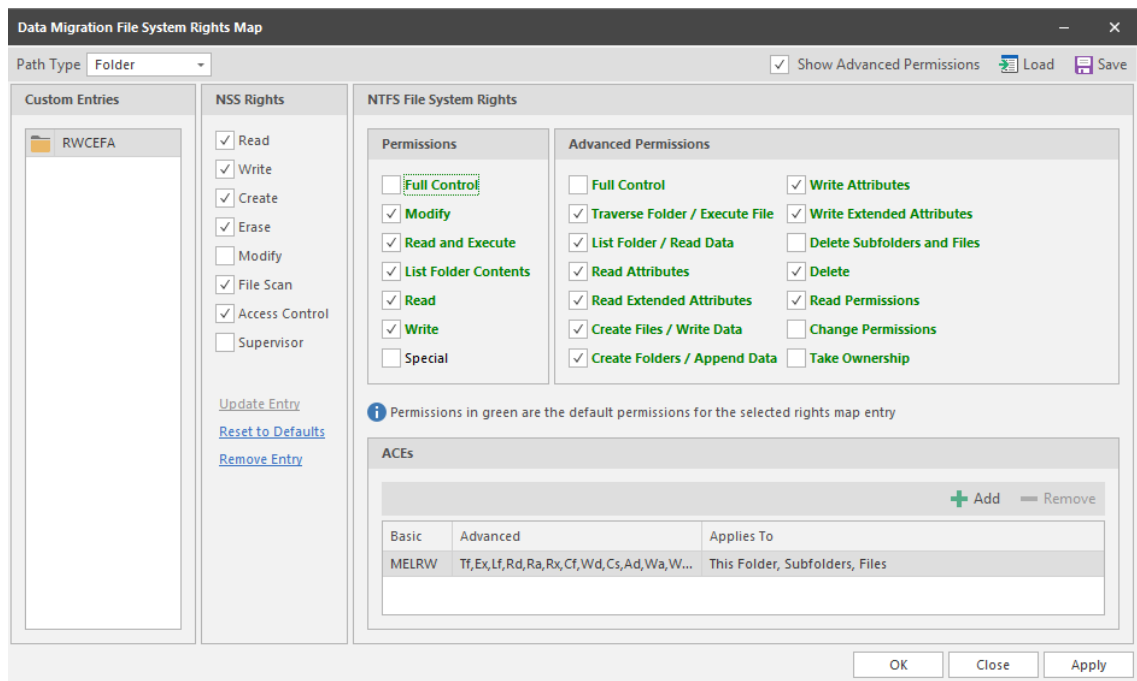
Data Migration File System Rights Map

Path Type Folder

Show Advanced Permissions Load Save

Custom Entries

RWCEFA

NSS Rights

Read
Write
Create
Erase
Modify
File Scan
Access Control
Supervisor

Update Entry
Reset to Defaults
Remove Entry

NTFS File System Rights

Permissions

Full Control
Modify
Read and Execute
List Folder Contents
Read
Write
Special

Advanced Permissions

Full Control
Traverse Folder / Execute File
List Folder / Read Data
Read Attributes
Read Extended Attributes
Create Files / Write Data
Create Folders / Append Data
Write Attributes
Write Extended Attributes
Delete Subfolders and Files
Delete
Read Permissions
Change Permissions
Take Ownership

Permissions in green are the default permissions for the selected rights map entry

ACEs

Add Remove

| Basic | Advanced | Applies To |
|---|---|---|
| MELRW | Tf,Ex,Lf,Rd,Ra,Rx,Cf,Wd,Cs,Ad,Wa,W... | This Folder, Subfolders, Files |

OK Close Apply